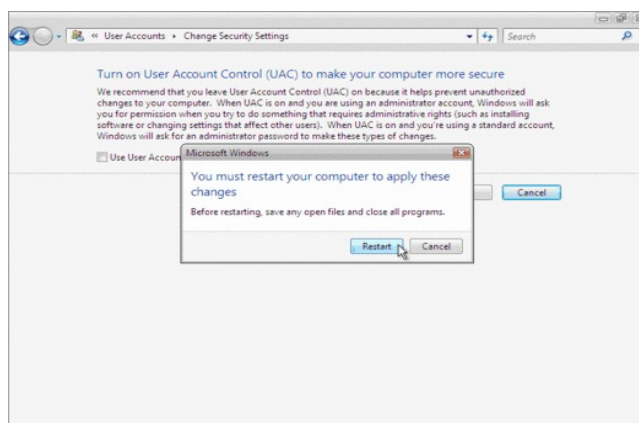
« User Accounts ▸ Change Security Settings

Search

Turn on User Account Control (UAC) to make your computer more secure

We recommend that you leave User Account Control (UAC) on because it helps prevent unauthorized changes to your computer. When UAC is on and you are using an administrator account, Windows will ask you for permission when you try to do something that requires administrative rights (such as installing software or changing settings that affect other users). When UAC is on and you're using a standard account, Windows will ask for an administrator password to make these types of changes.

Use User Accoun

Cancel

Microsoft Windows

You must restart your computer to apply these changes

Before restarting, save any open files and close all programs.

Restart

Cancel